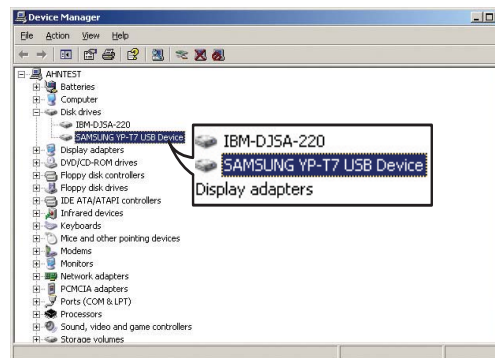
Device Manager

File Action View Help

AHNTEST
Batteries
Computer
Disk drives
IBM-DJSA-220
SAMSUNG YP-T7 USB Device
Display adapters
DVD/CD-ROM drives
Floppy disk controllers
Floppy disk drives
IDE ATA/ATAPI controllers
Infrared devices
Keyboards
Mice and other pointing devices
Modems
Monitors
Network adapters
PCMCIA adapters
Ports (COM & LPT)
Processors
Sound, video and game controllers
Storage volumes

IBM-DJSA-220
SAMSUNG YP-T7 USB Device
Display adapters